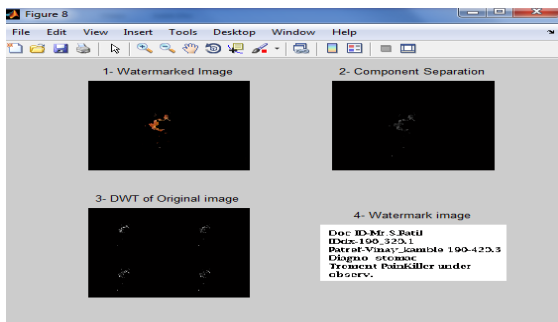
Figure 8

File Edit View Insert Tools Desktop Window Help

1- Watermarked Image

2- Component Separation

3- DWT of Original image

4- Watermark image

Doc ID-Mr.S.Patil
IDdx-190_325.1
Patrel-Vinay_kamble 190-425.3
Diagno stomac
Trement PainKiller under
observ.